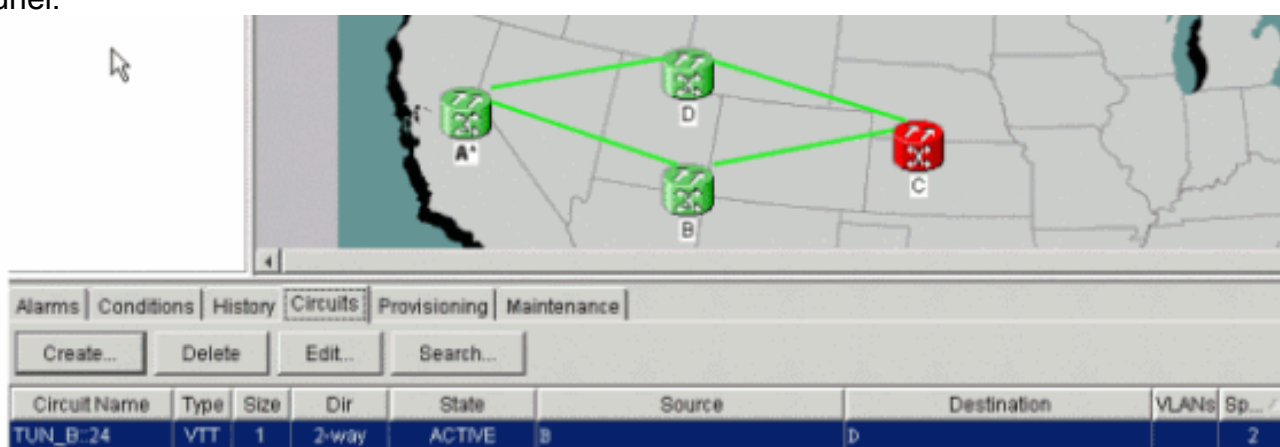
unel.

D

A*

C

B

Alarms | Conditions | History | Circuits | Provisioning | Maintenance

Create... | Delete | Edit... | Search...

| Circuit Name | Type | Size | Dir | State | Source | Destination | VLANs | Sp... |
|---|---|---|---|---|---|---|---|---|
| TUN_B::24 | VTT | 1 | 2-way | ACTIVE | B | D | | 2 |